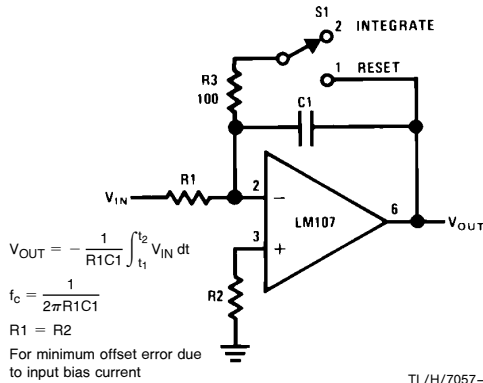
S1 2 INTEGRATE

1 RESET

R3
100

C1

$V_{IN}$

R1

2

−

LM107

6

$V_{OUT}$

3

+

R2

$V_{OUT} = -\frac{1}{R1C1}\int_{t_1}^{t_2} V_{IN}\,dt$

$f_C = \frac{1}{2\pi R1C1}$

R1 = R2

For minimum offset error due to input bias current

TL/H/7057–